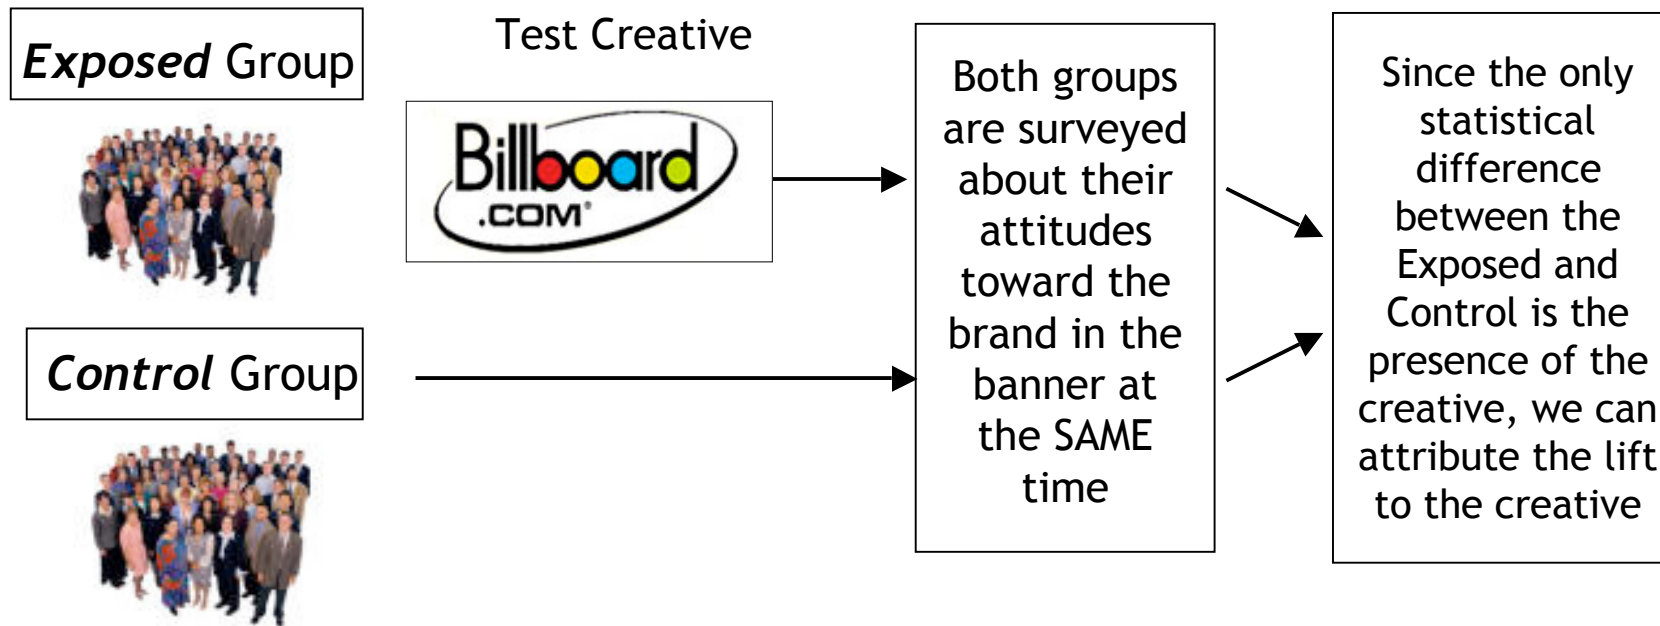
*Exposed* Group

Test Creative

Billboard .COM

Both groups are surveyed about their attitudes toward the brand in the banner at the SAME time

Since the only statistical difference between the Exposed and Control is the presence of the creative, we can attribute the lift to the creative

*Control* Group